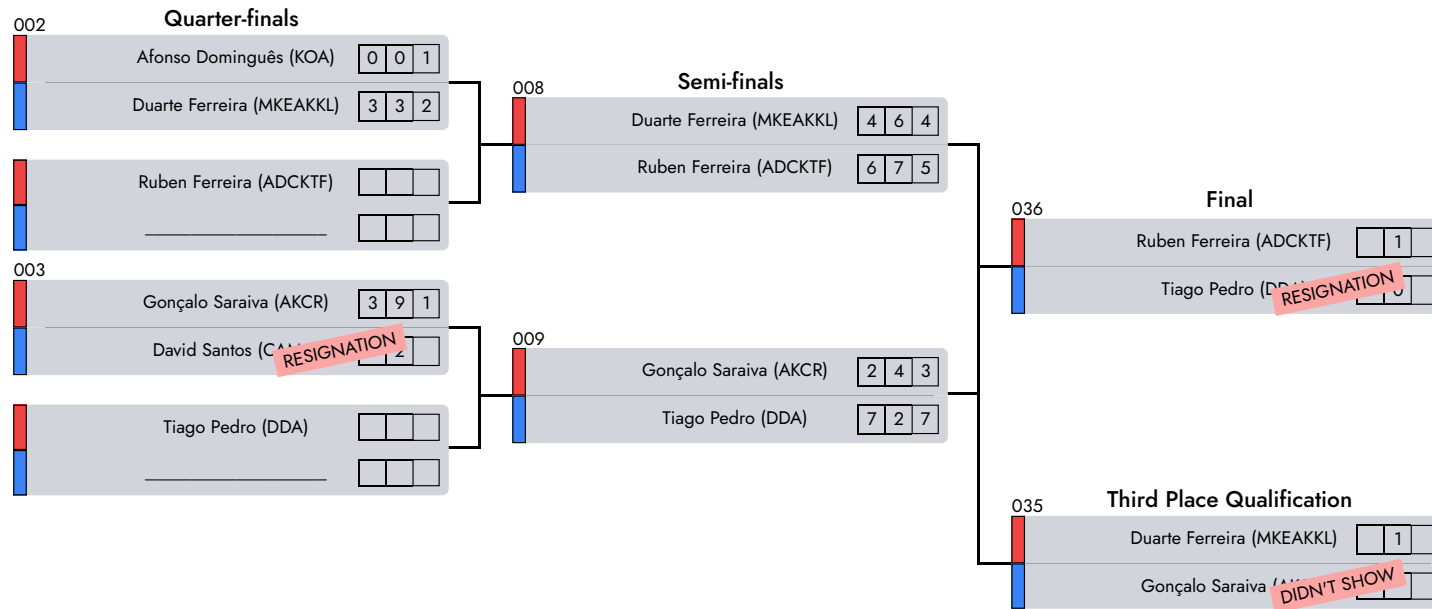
Quarter-finals

002

Afonso Dominguês (KOA) | 0 | 0 | 1
Duarte Ferreira (MKEAKKL) | 3 | 3 | 2

Ruben Ferreira (ADCKTF)
____________________

003

Gonçalo Saraiva (AKCR) | 3 | 9 | 1
David Santos (CA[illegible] | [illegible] | 2
RESIGNATION

Tiago Pedro (DDA)
____________________

Semi-finals

008

Duarte Ferreira (MKEAKKL) | 4 | 6 | 4
Ruben Ferreira (ADCKTF) | 6 | 7 | 5

009

Gonçalo Saraiva (AKCR) | 2 | 4 | 3
Tiago Pedro (DDA) | 7 | 2 | 7

Final

036

Ruben Ferreira (ADCKTF) | | 1 |
Tiago Pedro (DD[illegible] | | 0 |
RESIGNATION

Third Place Qualification

035

Duarte Ferreira (MKEAKKL) | | 1 |
Gonçalo Saraiva (A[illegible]
DIDN'T SHOW